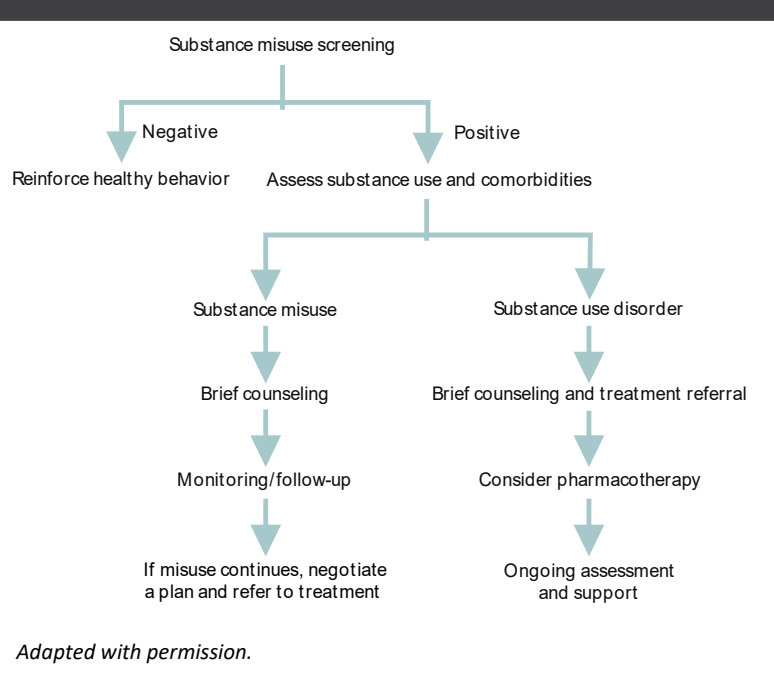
Substance misuse screening

Negative

Positive

Reinforce healthy behavior

Assess substance use and comorbidities

Substance misuse

Substance use disorder

Brief counseling

Brief counseling and treatment referral

Monitoring/follow-up

Consider pharmacotherapy

If misuse continues, negotiate a plan and refer to treatment

Ongoing assessment and support

Adapted with permission.